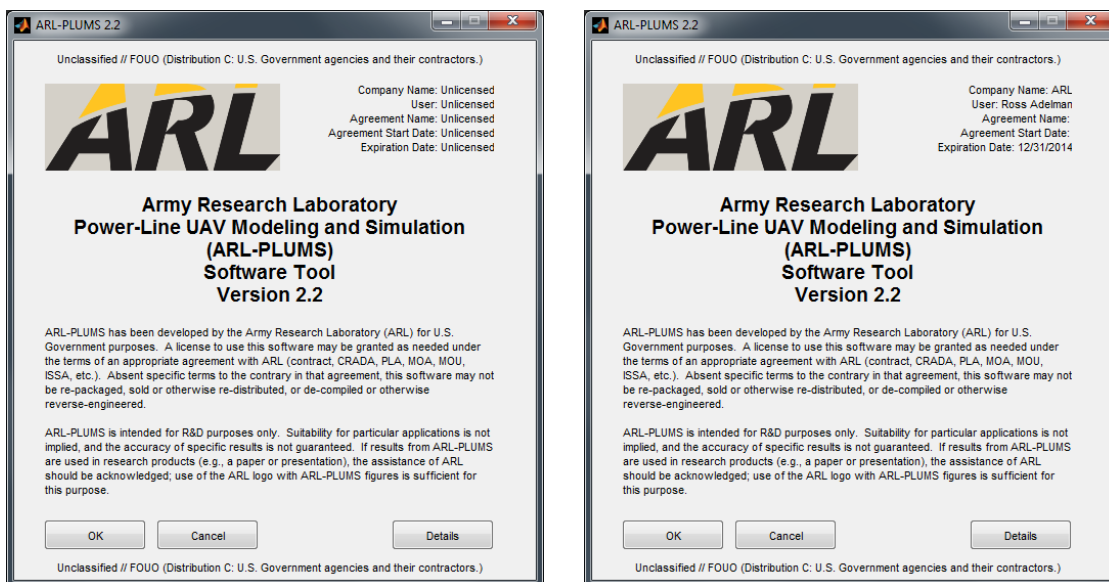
ARL-PLUMS 2.2

Unclassified // FOUO (Distribution C: U.S. Government agencies and their contractors.)

ARL

Company Name: Unlicensed
User: Unlicensed
Agreement Name: Unlicensed
Agreement Start Date: Unlicensed
Expiration Date: Unlicensed

Army Research Laboratory
Power-Line UAV Modeling and Simulation
(ARL-PLUMS)
Software Tool
Version 2.2

ARL-PLUMS has been developed by the Army Research Laboratory (ARL) for U.S. Government purposes. A license to use this software may be granted as needed under the terms of an appropriate agreement with ARL (contract, CRADA, PLA, MOA, MOU, ISSA, etc.). Absent specific terms to the contrary in that agreement, this software may not be re-packaged, sold or otherwise re-distributed, or de-compiled or otherwise reverse-engineered.

ARL-PLUMS is intended for R&D purposes only. Suitability for particular applications is not implied, and the accuracy of specific results is not guaranteed. If results from ARL-PLUMS are used in research products (e.g., a paper or presentation), the assistance of ARL should be acknowledged; use of the ARL logo with ARL-PLUMS figures is sufficient for this purpose.

OK Cancel Details

Unclassified // FOUO (Distribution C: U.S. Government agencies and their contractors.)

ARL-PLUMS 2.2

Unclassified // FOUO (Distribution C: U.S. Government agencies and their contractors.)

ARL

Company Name: ARL
User: Ross Adelman
Agreement Name:
Agreement Start Date:
Expiration Date: 12/31/2014

Army Research Laboratory
Power-Line UAV Modeling and Simulation
(ARL-PLUMS)
Software Tool
Version 2.2

ARL-PLUMS has been developed by the Army Research Laboratory (ARL) for U.S. Government purposes. A license to use this software may be granted as needed under the terms of an appropriate agreement with ARL (contract, CRADA, PLA, MOA, MOU, ISSA, etc.). Absent specific terms to the contrary in that agreement, this software may not be re-packaged, sold or otherwise re-distributed, or de-compiled or otherwise reverse-engineered.

ARL-PLUMS is intended for R&D purposes only. Suitability for particular applications is not implied, and the accuracy of specific results is not guaranteed. If results from ARL-PLUMS are used in research products (e.g., a paper or presentation), the assistance of ARL should be acknowledged; use of the ARL logo with ARL-PLUMS figures is sufficient for this purpose.

OK Cancel Details

Unclassified // FOUO (Distribution C: U.S. Government agencies and their contractors.)